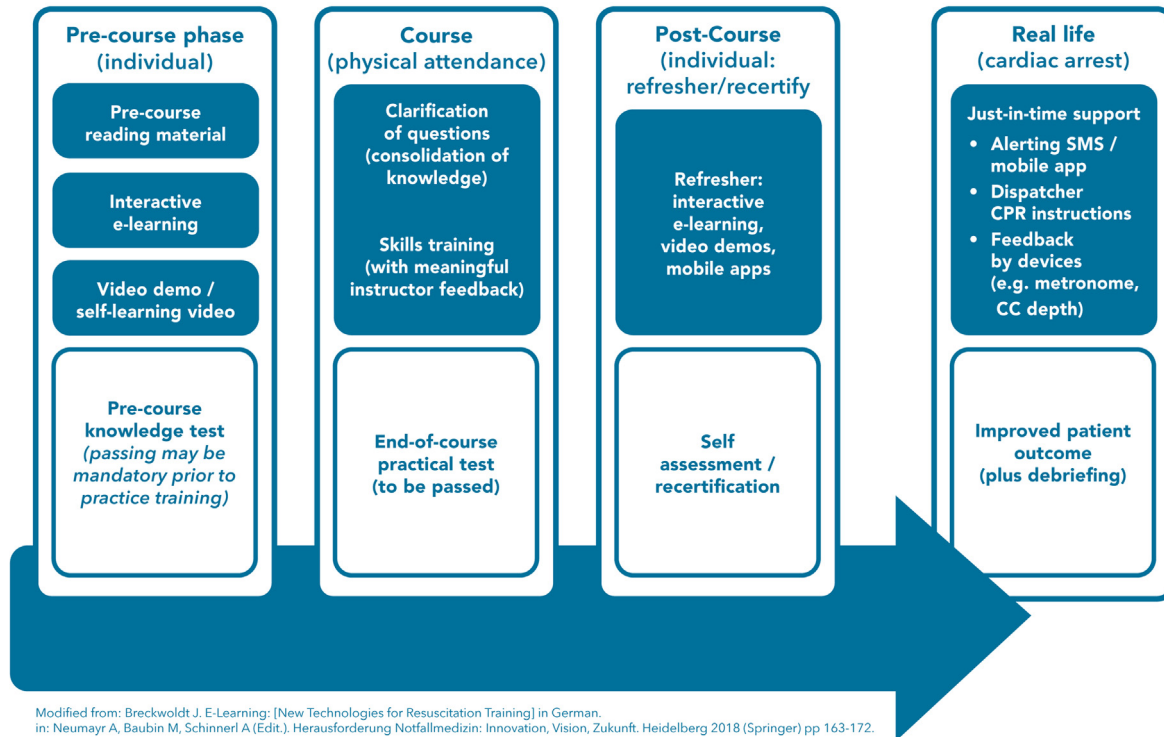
Pre-course phase (individual)

Pre-course reading material

Interactive e-learning

Video demo / self-learning video

Pre-course knowledge test *(passing may be mandatory prior to practice training)*

Course (physical attendance)

Clarification of questions (consolidation of knowledge)

Skills training (with meaningful instructor feedback)

End-of-course practical test (to be passed)

Post-Course (individual: refresher/recertify

Refresher: interactive e-learning, video demos, mobile apps

Self assessment / recertification

Real life (cardiac arrest)

Just-in-time support
• Alerting SMS / mobile app
• Dispatcher CPR instructions
• Feedback by devices (e.g. metronome, CC depth)

Improved patient outcome (plus debriefing)

Modified from: Breckwoldt J. E-Learning: [New Technologies for Resuscitation Training] in German.
in: Neumayr A, Baubin M, Schinnerl A (Edit.). Herausforderung Notfallmedizin: Innovation, Vision, Zukunft. Heidelberg 2018 (Springer) pp 163-172.